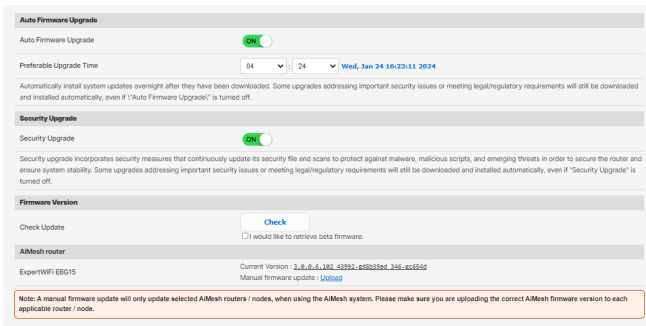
Auto Firmware Upgrade

Auto Firmware Upgrade ON

Preferable Upgrade Time 04 : 24 Wed, Jan 24 16:23:11 2024

Automatically install system updates overnight after they have been downloaded. Some upgrades addressing important security issues or meeting legal/regulatory requirements will still be downloaded and installed automatically, even if \"Auto Firmware Upgrade\" is turned off.

Security Upgrade

Security Upgrade ON

Security upgrade incorporates security measures that continuously update its security file and scans to protect against malware, malicious scripts, and emerging threats in order to secure the router and ensure system stability. Some upgrades addressing important security issues or meeting legal/regulatory requirements will still be downloaded and installed automatically, even if "Security Upgrade" is turned off.

Firmware Version

Check Update Check

I would like to retrieve beta firmware.

AiMesh router

ExpertWiFi EBG15 Current Version : 3.0.0.6.102_43992-gd8b39ad_346-gc654d

Manual firmware update : Upload

Note: A manual firmware update will only update selected AiMesh routers / nodes, when using the AiMesh system. Please make sure you are uploading the correct AiMesh firmware version to each applicable router / node.